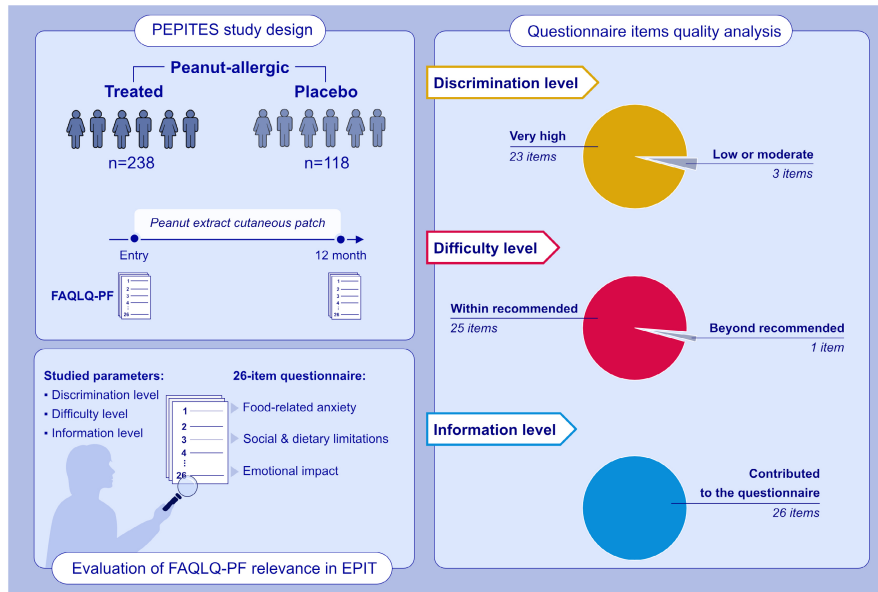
PEPITES study design

Peanut-allergic

Treated

Placebo

n=238

n=118

Peanut extract cutaneous patch

Entry

12 month

FAQLQ-PF

1
2
3
4
26

1
2
3
4
26

Studied parameters:
• Discrimination level
• Difficulty level
• Information level

26-item questionnaire:

1
2
3
4
⋮
26

Food-related anxiety

Social & dietary limitations

Emotional impact

Evaluation of FAQLQ-PF relevance in EPIT

Questionnaire items quality analysis

Discrimination level

Very high
23 items

Low or moderate
3 items

Difficulty level

Within recommended
25 items

Beyond recommended
1 item

Information level

Contributed to the questionnaire
26 items